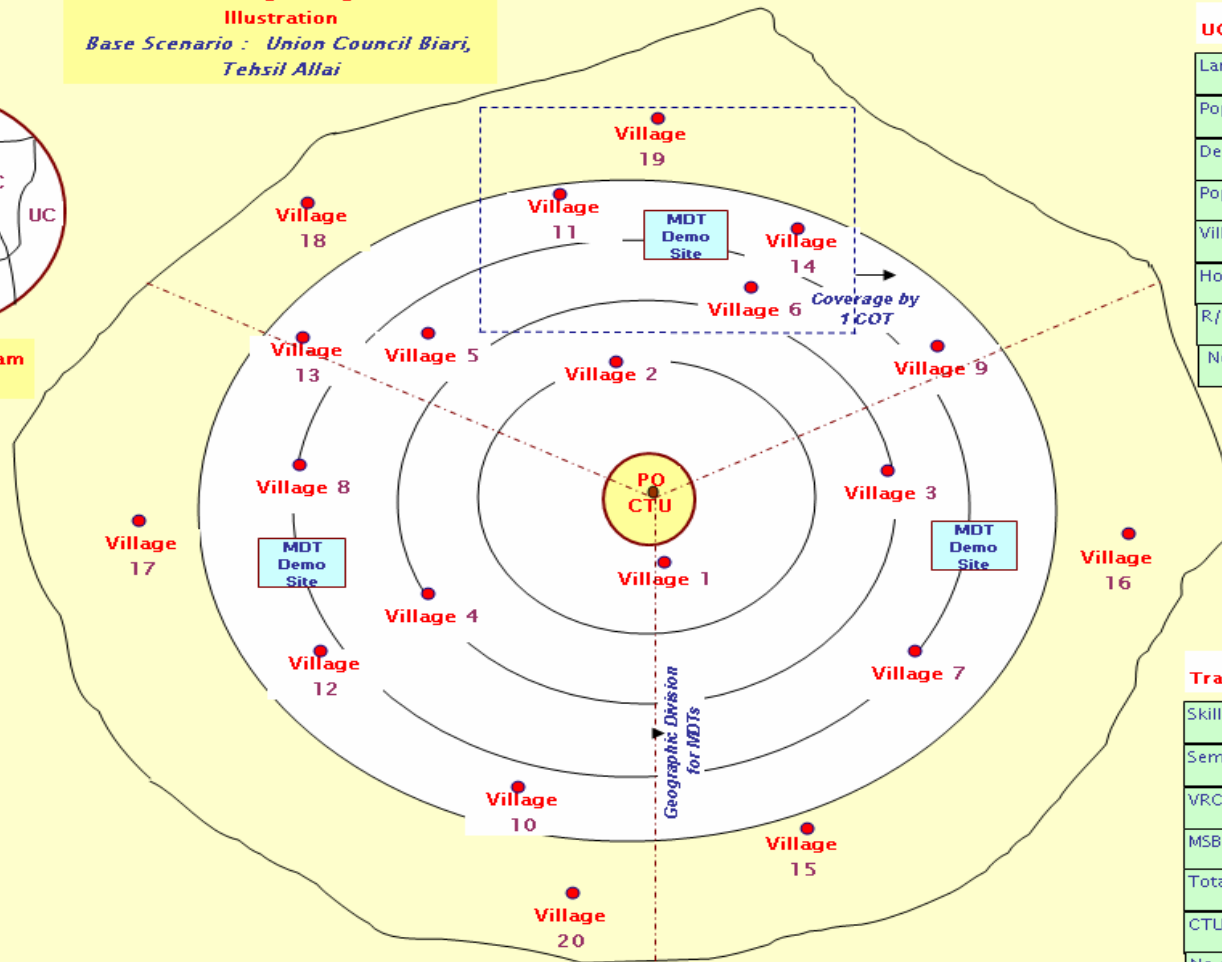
Illustration
Base Scenario : Union Council Biari, Tehsil Allai

UC

am

Village 19

Village 18

Village 11

MDT Demo Site

Village 14

Village 6

Coverage by 1 COT

Village 13

Village 5

Village 2

Village 9

Village 8

PO CTU

Village 3

Village 17

MDT Demo Site

MDT Demo Site

Village 1

Village 16

Village 4

Village 12

Village 7

Geographic Division for MDTs

Village 10

Village 15

Village 20

UC

Lan

Pop

De

Pop

Vill

Ho

R/

N

Tra

Skill

Sem

VRC

MSB

Tota

CTU